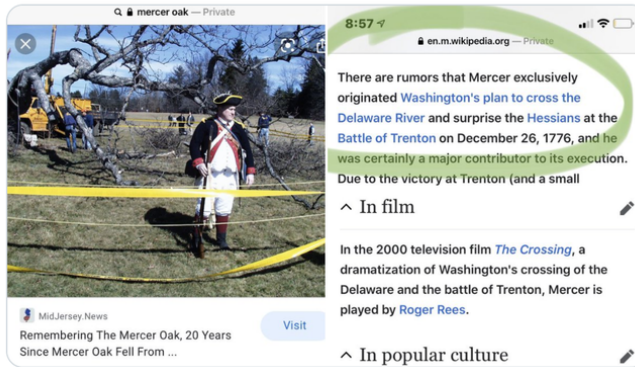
mercer oak — Private

MidJersey.News

Remembering The Mercer Oak, 20 Years Since Mercer Oak Fell From ...

Visit

8:57

en.m.wikipedia.org — Private

There are rumors that Mercer exclusively originated Washington's plan to cross the Delaware River and surprise the Hessians at the Battle of Trenton on December 26, 1776, and he was certainly a major contributor to its execution. Due to the victory at Trenton (and a small

In film

In the 2000 television film The Crossing, a dramatization of Washington's crossing of the Delaware and the battle of Trenton, Mercer is played by Roger Rees.

In popular culture